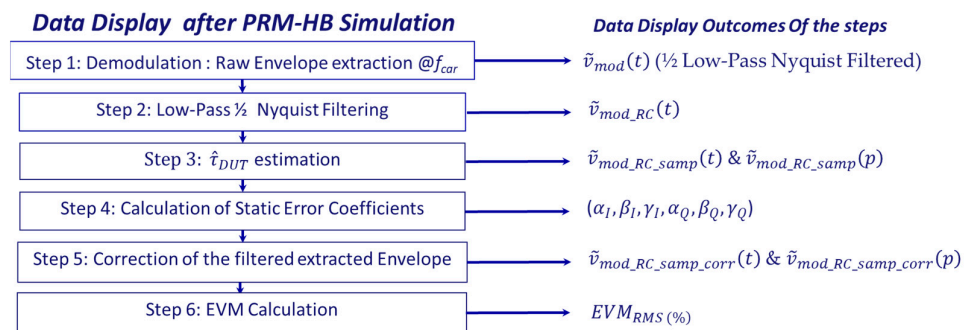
Data Display after PRM-HB Simulation

Data Display Outcomes Of the steps

Step 1: Demodulation : Raw Envelope extraction @$f_{car}$

$\tilde{v}_{mod}(t)$ (½ Low-Pass Nyquist Filtered)

Step 2: Low-Pass ½ Nyquist Filtering

$\tilde{v}_{mod\_RC}(t)$

Step 3: $\hat{\tau}_{DUT}$ estimation

$\tilde{v}_{mod\_RC\_samp}(t)$ & $\tilde{v}_{mod\_RC\_samp}(p)$

Step 4: Calculation of Static Error Coefficients

$(\alpha_I, \beta_I, \gamma_I, \alpha_Q, \beta_Q, \gamma_Q)$

Step 5: Correction of the filtered extracted Envelope

$\tilde{v}_{mod\_RC\_samp\_corr}(t)$ & $\tilde{v}_{mod\_RC\_samp\_corr}(p)$

Step 6: EVM Calculation

$EVM_{RMS\,(\%)}$